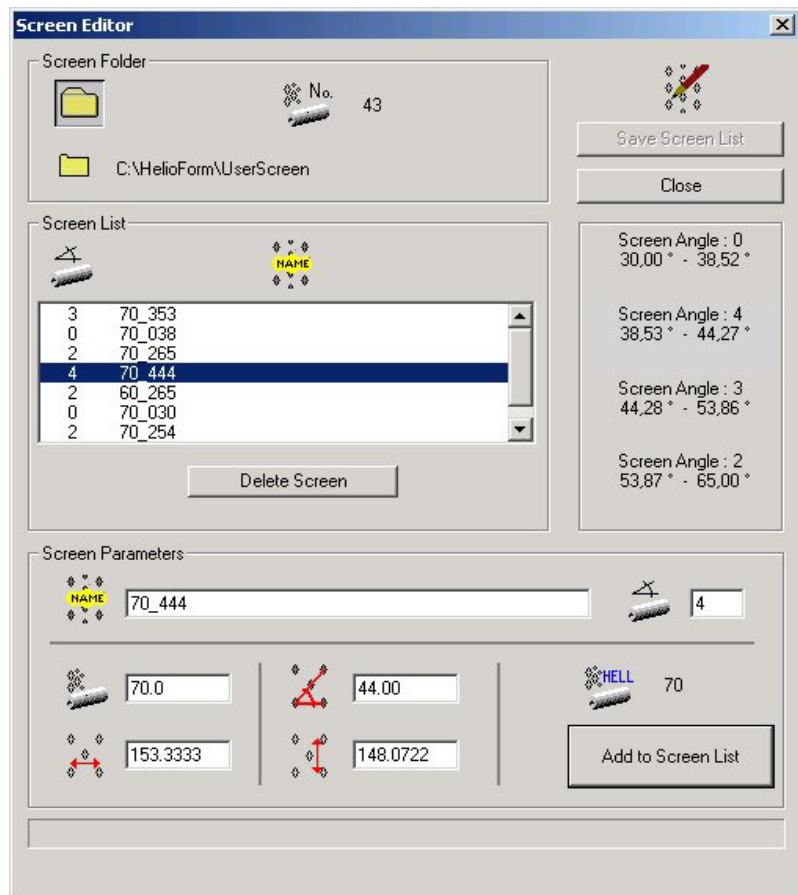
Screen Editor

Screen Folder

No. 43

C:\HelioForm\UserScreen

Save Screen List

Close

Screen List

NAME

| | |
|---|---|
| 3 | 70_353 |
| 0 | 70_038 |
| 2 | 70_265 |
| 4 | 70_444 |
| 2 | 60_265 |
| 0 | 70_030 |
| 2 | 70_254 |

Delete Screen

Screen Angle : 0
30,00 ° - 38,52 °

Screen Angle : 4
38,53 ° - 44,27 °

Screen Angle : 3
44,28 ° - 53,86 °

Screen Angle : 2
53,87 ° - 65,00 °

Screen Parameters

NAME 70_444

4

70.0

44.00

HELL 70

153.3333

148.0722

Add to Screen List